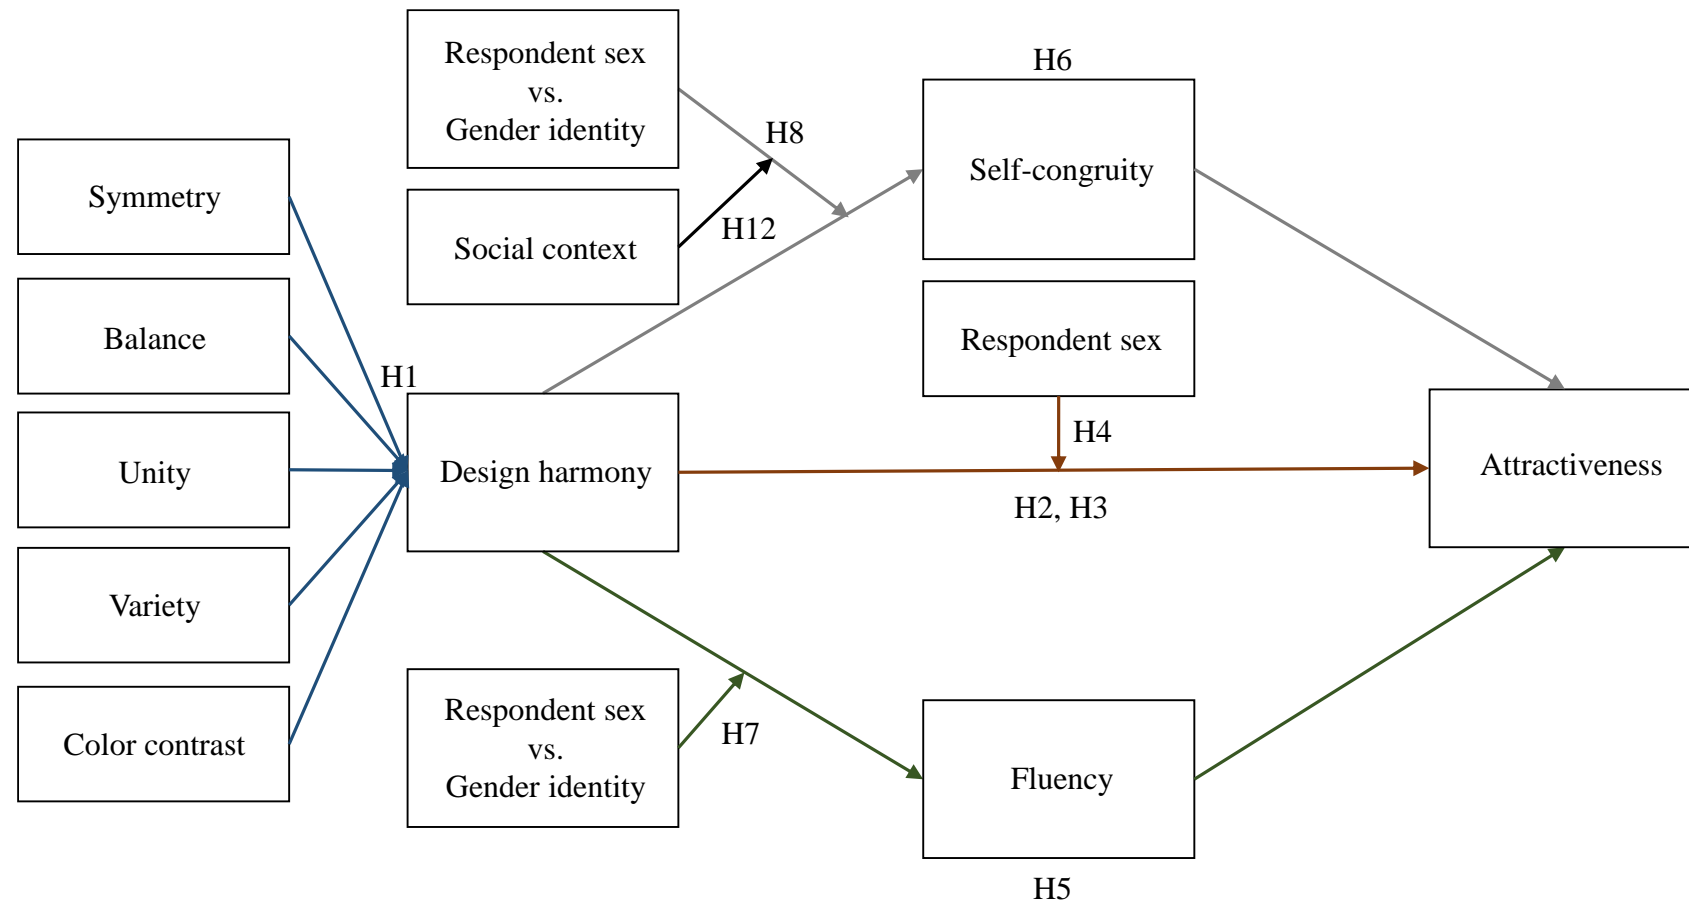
Respondent sex
vs.
Gender identity

Social context

H8

H12

H6

Self-congruity

Symmetry

Balance

Unity

Variety

Color contrast

H1

Design harmony

Respondent sex

H4

H2, H3

Attractiveness

Respondent sex
vs.
Gender identity

H7

Fluency

H5